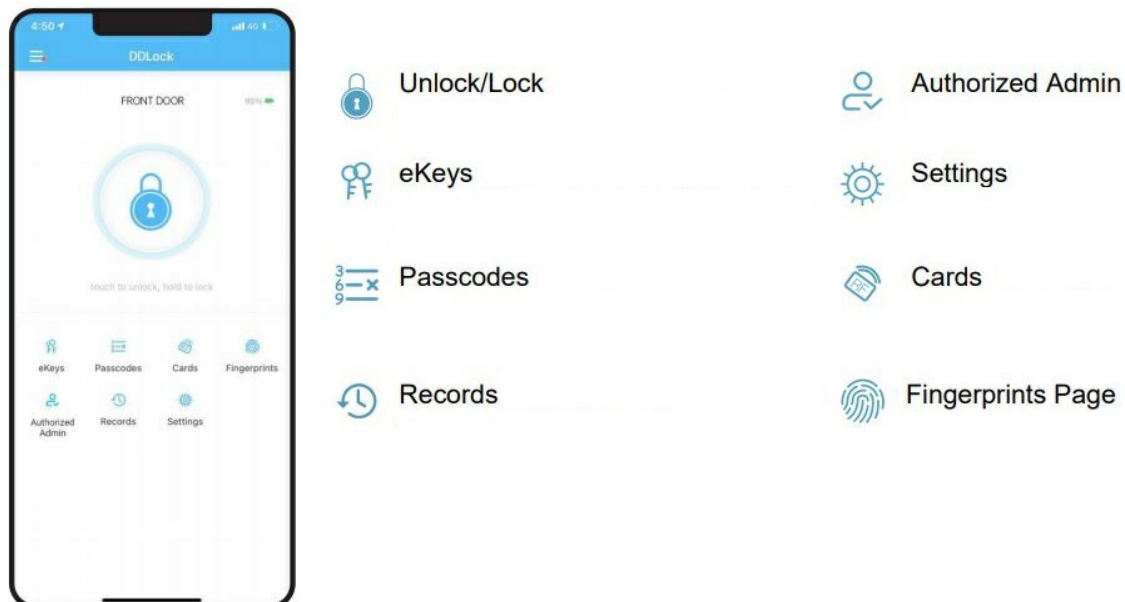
4:50

DDLock

FRONT DOOR

93%

touch to unlock, hold to lock

eKeys
Passcodes
Cards
Fingerprints
Authorized Admin
Records
Settings

Unlock/Lock

eKeys

Passcodes

Records

Authorized Admin

Settings

Cards

Fingerprints Page